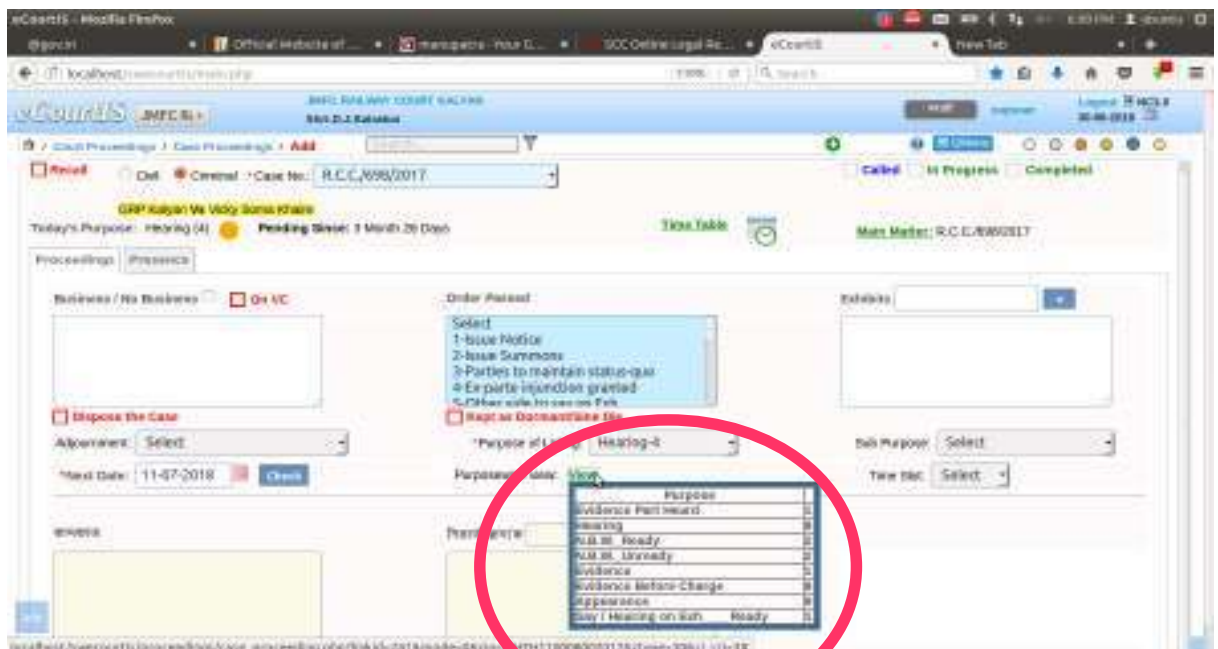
eCourtIS - Mozilla Firefox

Official Website of ... | manupatra - Your G... | SCC Online Legal Re... | eCourtIS | New Tab

localhost/

eCourtIS JMFC R...

JMFC RAILWAY COURT KALYAN
Shri D.J.Kalaskar

Logout
30-06-2018

Case Proceedings / Case Proceedings / Add

Recall   Civil   Criminal   *Case No.: R.C.C./698/2017

Called   In Progress   Completed

GRP Kalyan Vs Vicky Soma Khaire

Today's Purpose: Hearing (4)   Pending Since: 3 Month 26 Days   Time Table   Main Matter: R.C.C./698/2017

Proceedings | Presence

Business / No Business   On I/C

Order Passed
Select
1-Issue Notice
2-Issue Summons
3-Parties to maintain status-quo
4-Ex-parte injunction granted
5-Other side to say on Exh

Exhibits

Dispose the Case   Kept as Dormant/Sine Die

Adjournment: Select   *Purpose of Listing: Hearing-4   Sub Purpose: Select

*Next Date: 11-07-2018   Check   Purposewise View: View   Time Slot: Select

| Purpose | |
|---|---|
| Evidence Part Heard | 1 |
| Hearing | 8 |
| N.B.W. Ready | 2 |
| N.B.W. Unready | 2 |
| Evidence | 1 |
| Evidence Before Charge | 8 |
| Appearance | 8 |
| Say / Hearing on Exh. Ready | 1 |

Business   Remark